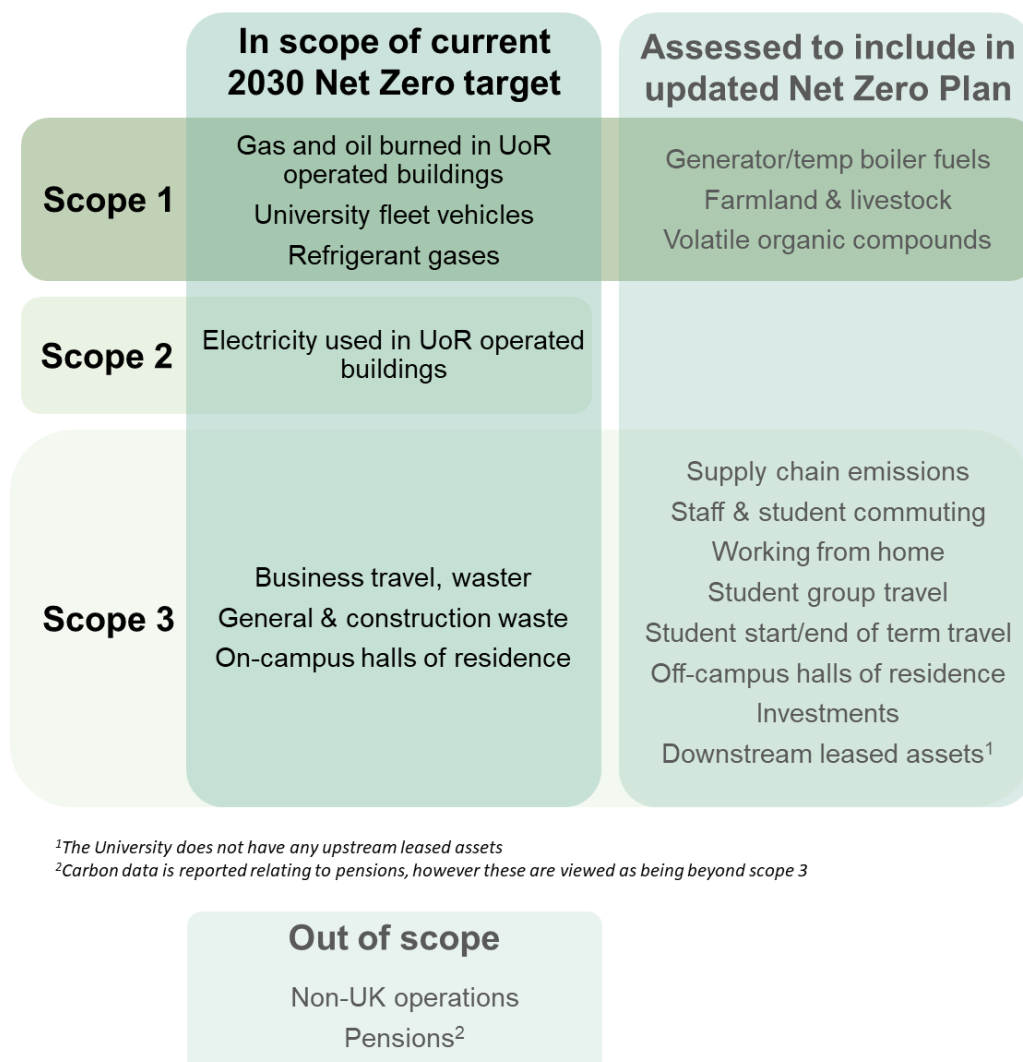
In scope of current 2030 Net Zero target

Assessed to include in updated Net Zero Plan

Scope 1

Gas and oil burned in UoR operated buildings
University fleet vehicles
Refrigerant gases

Generator/temp boiler fuels
Farmland & livestock
Volatile organic compounds

Scope 2

Electricity used in UoR operated buildings

Scope 3

Business travel, waster
General & construction waste
On-campus halls of residence

Supply chain emissions
Staff & student commuting
Working from home
Student group travel
Student start/end of term travel
Off-campus halls of residence
Investments
Downstream leased assets$^1$

$^1$The University does not have any upstream leased assets
$^2$Carbon data is reported relating to pensions, however these are viewed as being beyond scope 3

Out of scope

Non-UK operations
Pensions$^2$